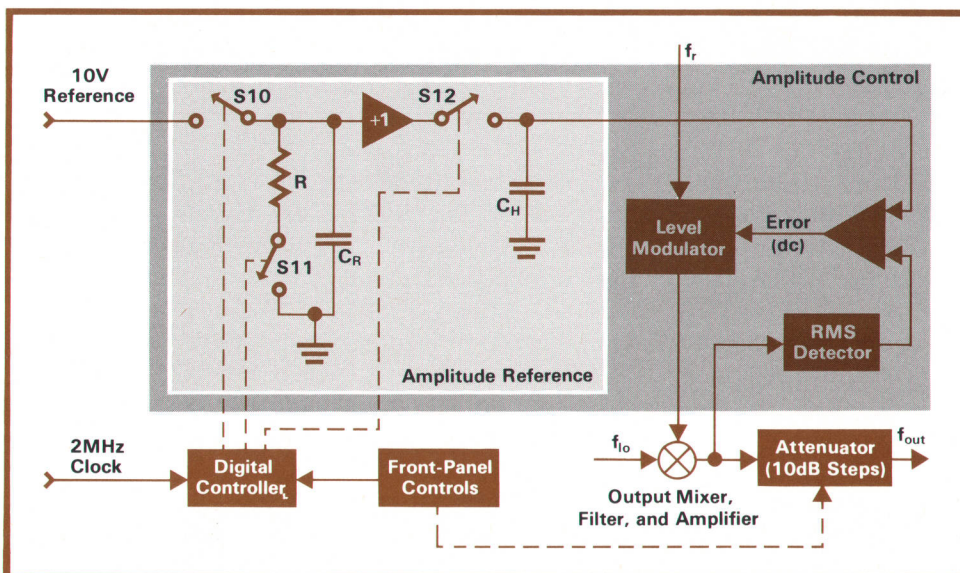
10V Reference

S10

+1

S12

$f_r$

Amplitude Control

R

$C_H$

Level Modulator

Error (dc)

S11

$C_R$

RMS Detector

Amplitude Reference

2MHz Clock

Digital Controller

Front-Panel Controls

$f_{lo}$

Output Mixer, Filter, and Amplifier

Attenuator (10dB Steps)

$f_{out}$